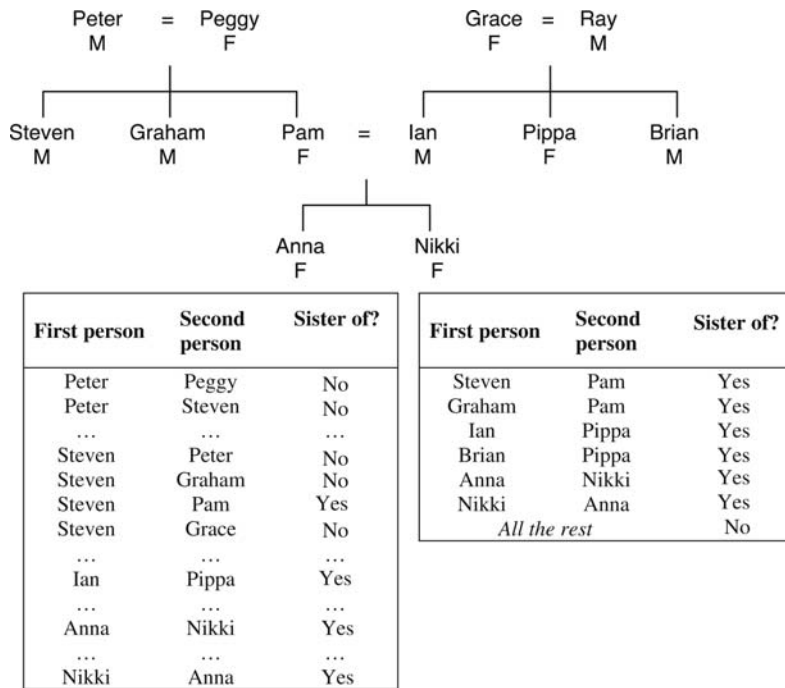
Peter = Peggy
M F

Grace = Ray
F M

Steven M
Graham M
Pam F
=
Ian M
Pippa F
Brian M

Anna F
Nikki F

| First person | Second person | Sister of? |
|---|---|---|
| Peter | Peggy | No |
| Peter | Steven | No |
| … | … | … |
| Steven | Peter | No |
| Steven | Graham | No |
| Steven | Pam | Yes |
| Steven | Grace | No |
| … | … | … |
| Ian | Pippa | Yes |
| … | … | … |
| Anna | Nikki | Yes |
| … | … | … |
| Nikki | Anna | Yes |

| First person | Second person | Sister of? |
|---|---|---|
| Steven | Pam | Yes |
| Graham | Pam | Yes |
| Ian | Pippa | Yes |
| Brian | Pippa | Yes |
| Anna | Nikki | Yes |
| Nikki | Anna | Yes |
| *All the rest* | | No |